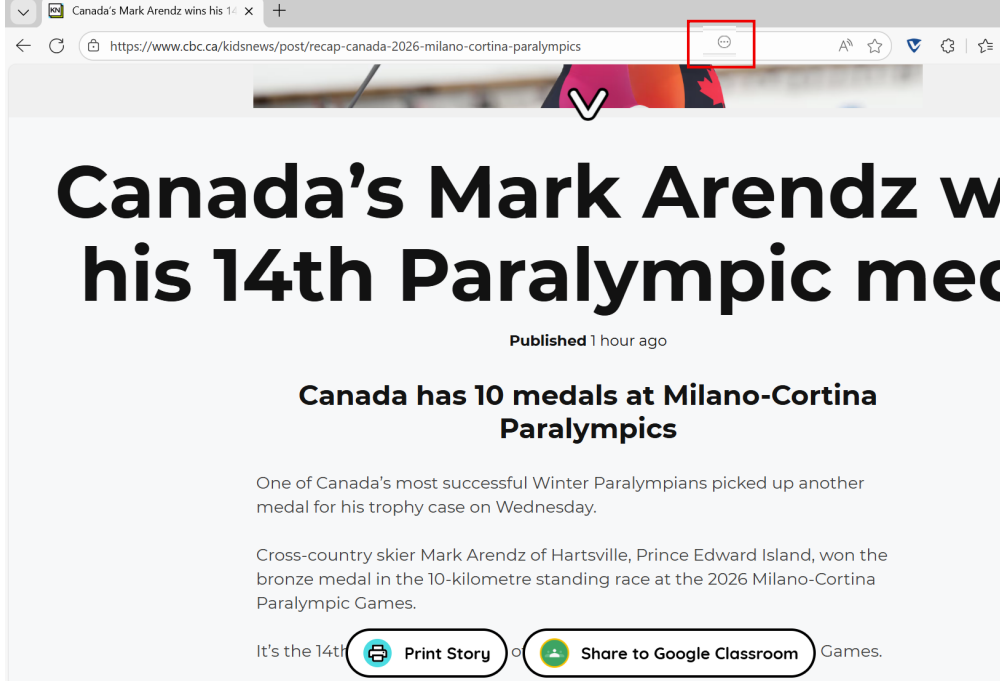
KN Canada's Mark Arendz wins his 14

https://www.cbc.ca/kidsnews/post/recap-canada-2026-milano-cortina-paralympics

Canada's Mark Arendz w his 14th Paralympic med

**Published** 1 hour ago

Canada has 10 medals at Milano-Cortina Paralympics

One of Canada's most successful Winter Paralympians picked up another medal for his trophy case on Wednesday.

Cross-country skier Mark Arendz of Hartsville, Prince Edward Island, won the bronze medal in the 10-kilometre standing race at the 2026 Milano-Cortina Paralympic Games.

It's the 14th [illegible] o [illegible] Games.

Print Story

Share to Google Classroom